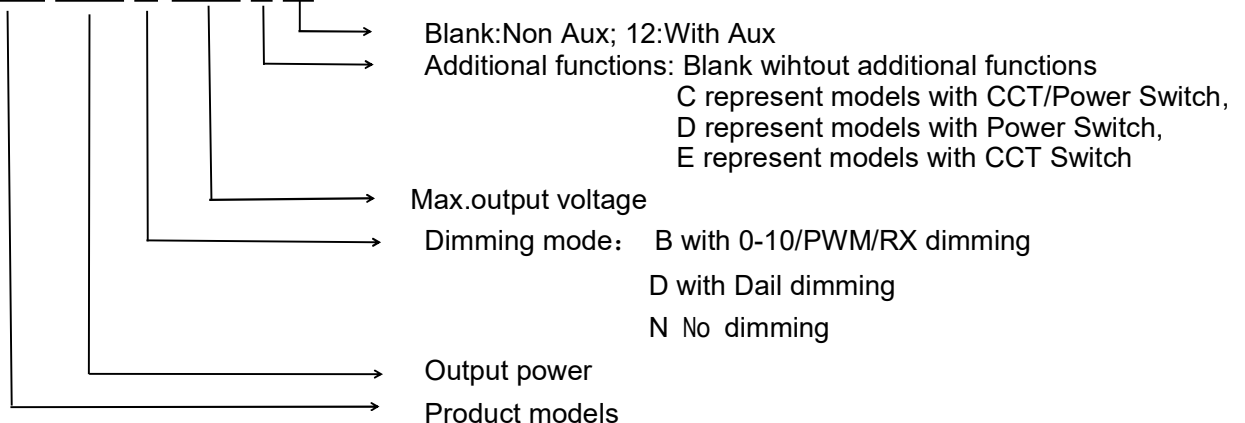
Blank:Non Aux; 12:With Aux

Additional functions: Blank wihtout additional functions
C represent models with CCT/Power Switch,
D represent models with Power Switch,
E represent models with CCT Switch

Max.output voltage

Dimming mode： B with 0-10/PWM/RX dimming
D with Dail dimming
N No dimming

Output power

Product models